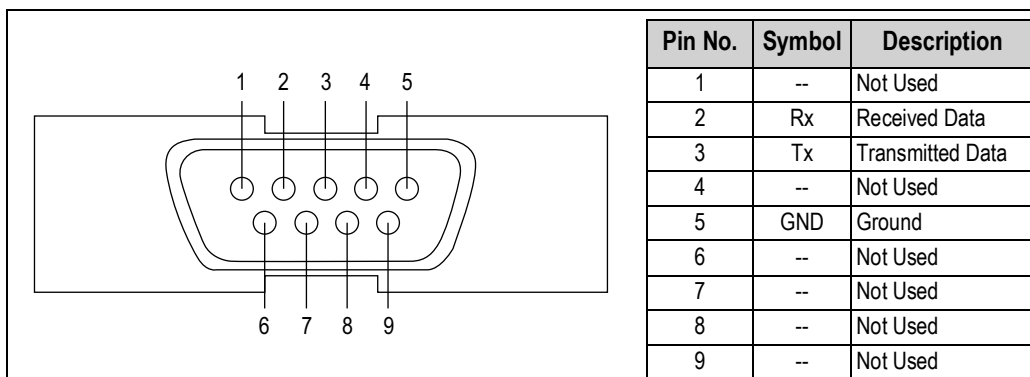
1 2 3 4 5

6 7 8 9

| Pin No. | Symbol | Description |
|---|---|---|
| 1 | -- | Not Used |
| 2 | Rx | Received Data |
| 3 | Tx | Transmitted Data |
| 4 | -- | Not Used |
| 5 | GND | Ground |
| 6 | -- | Not Used |
| 7 | -- | Not Used |
| 8 | -- | Not Used |
| 9 | -- | Not Used |